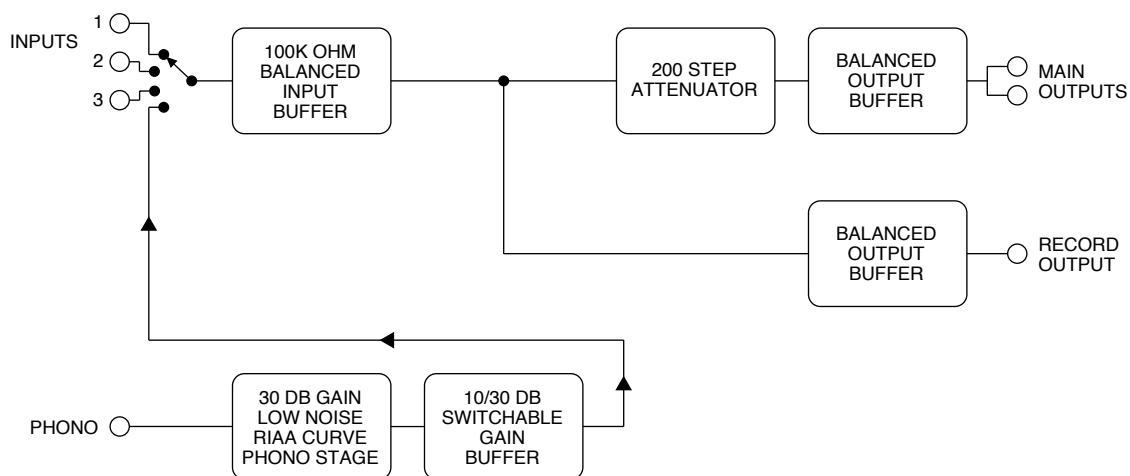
INPUTS
1
2
3

100K OHM BALANCED INPUT BUFFER

200 STEP ATTENUATOR

BALANCED OUTPUT BUFFER

MAIN OUTPUTS

BALANCED OUTPUT BUFFER

RECORD OUTPUT

PHONO

30 DB GAIN LOW NOISE RIAA CURVE PHONO STAGE

10/30 DB SWITCHABLE GAIN BUFFER